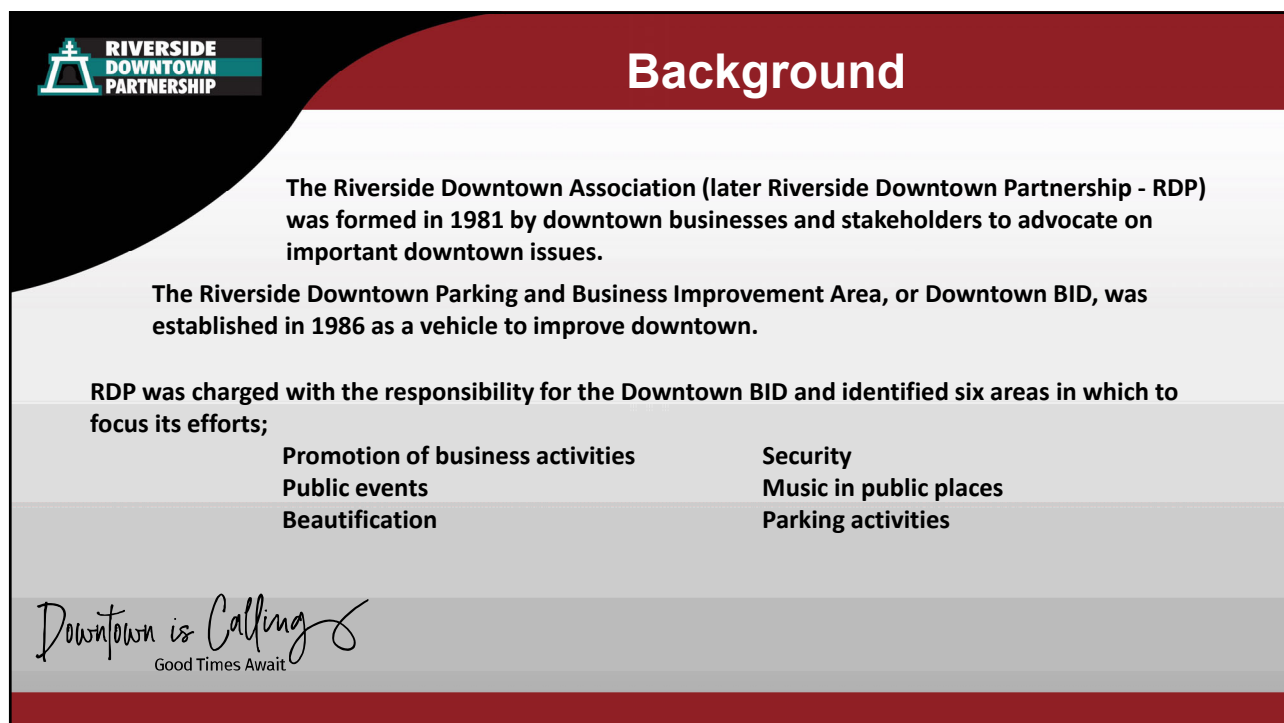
RIVERSIDE DOWNTOWN PARTNERSHIP

Background

The Riverside Downtown Association (later Riverside Downtown Partnership - RDP) was formed in 1981 by downtown businesses and stakeholders to advocate on important downtown issues.

The Riverside Downtown Parking and Business Improvement Area, or Downtown BID, was established in 1986 as a vehicle to improve downtown.

RDP was charged with the responsibility for the Downtown BID and identified six areas in which to focus its efforts;

Promotion of business activities
Public events
Beautification

Security
Music in public places
Parking activities

Downtown is Calling
Good Times Await